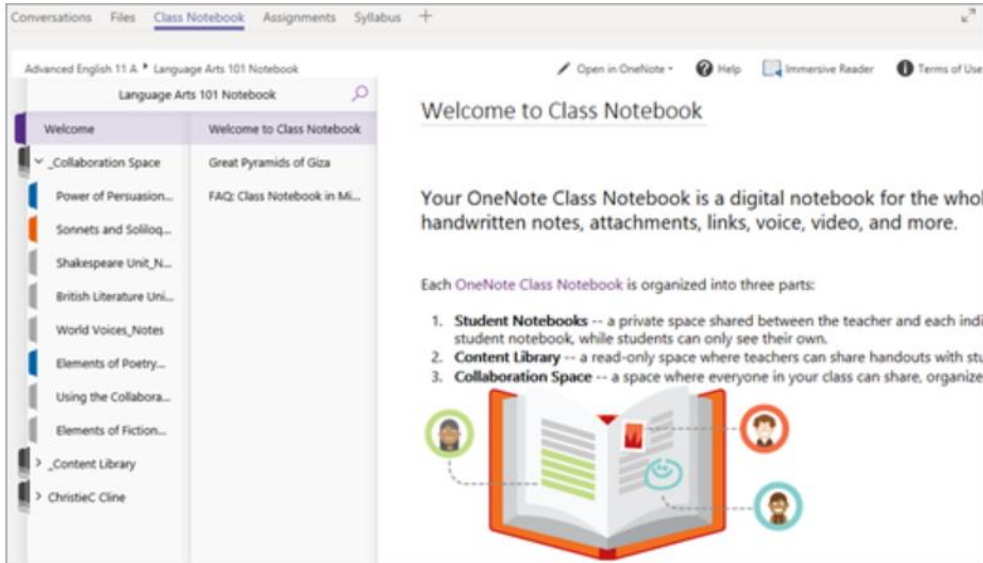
Conversations Files Class Notebook Assignments Syllabus +

Advanced English 11 A › Language Arts 101 Notebook

Open in OneNote · Help Immersive Reader Terms of Use

Language Arts 101 Notebook

Welcome
_Collaboration Space
Power of Persuasion...
Sonnets and Soliloq...
Shakespeare Unit_N...
British Literature Uni...
World Voices_Notes
Elements of Poetry...
Using the Collabora...
Elements of Fiction...
_Content Library
ChristieC Cline

Welcome to Class Notebook
Great Pyramids of Giza
FAQ: Class Notebook in Mi...

Welcome to Class Notebook

Your OneNote Class Notebook is a digital notebook for the whol handwritten notes, attachments, links, voice, video, and more.

Each OneNote Class Notebook is organized into three parts:

1. **Student Notebooks** -- a private space shared between the teacher and each indi student notebook, while students can only see their own.
2. **Content Library** -- a read-only space where teachers can share handouts with stu
3. **Collaboration Space** -- a space where everyone in your class can share, organize